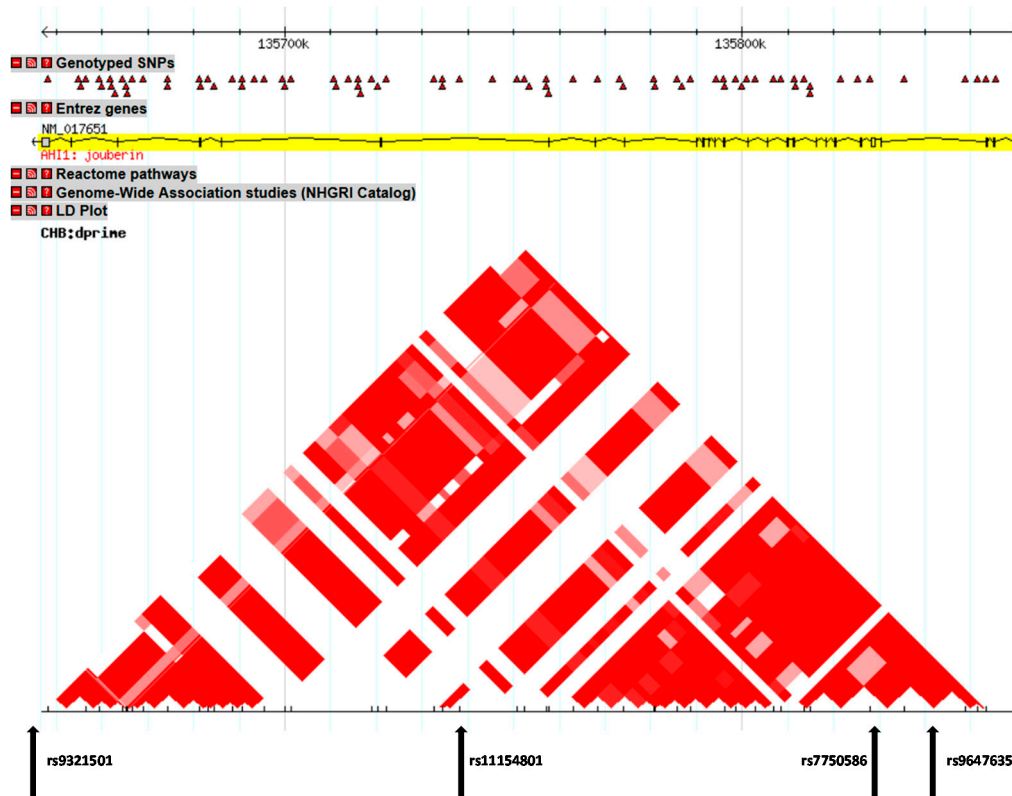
135700k
135800k

Genotyped SNPs

Entrez genes

NM_017651

AHI1: jouberin

Reactome pathways

Genome-Wide Association studies (NHGRI Catalog)

LD Plot

CHB:dprime

rs9321501
rs11154801
rs7750586
rs9647635